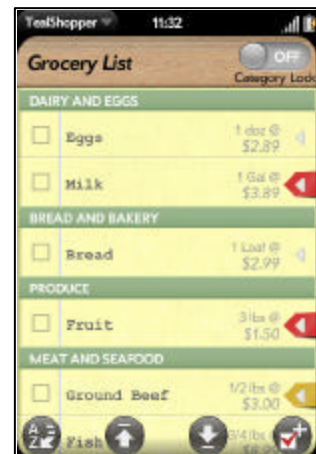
TealShopper 11:32

Grocery List
OFF
Category Lock

DAIRY AND EGGS
Eggs 1 doz @ $2.89
Milk 1 Gal @ $3.89

BREAD AND BAKERY
Bread 1 Loaf @ $2.99

PRODUCE
Fruit 3 lbs @ $1.50

MEAT AND SEAFOOD
Ground Beef 1/2 lbs @ $3.00
Fish 3/4 lbs @ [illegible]

A Z